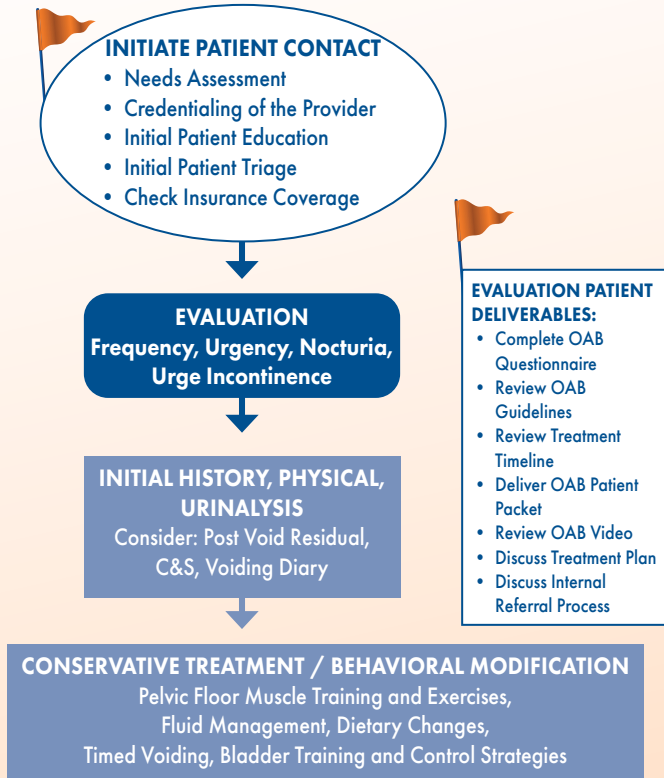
INITIATE PATIENT CONTACT
• Needs Assessment
• Credentialing of the Provider
• Initial Patient Education
• Initial Patient Triage
• Check Insurance Coverage

EVALUATION
Frequency, Urgency, Nocturia, Urge Incontinence

INITIAL HISTORY, PHYSICAL, URINALYSIS
Consider: Post Void Residual, C&S, Voiding Diary

EVALUATION PATIENT DELIVERABLES:
• Complete OAB Questionnaire
• Review OAB Guidelines
• Review Treatment Timeline
• Deliver OAB Patient Packet
• Review OAB Video
• Discuss Treatment Plan
• Discuss Internal Referral Process

CONSERVATIVE TREATMENT / BEHAVIORAL MODIFICATION
Pelvic Floor Muscle Training and Exercises,
Fluid Management, Dietary Changes,
Timed Voiding, Bladder Training and Control Strategies